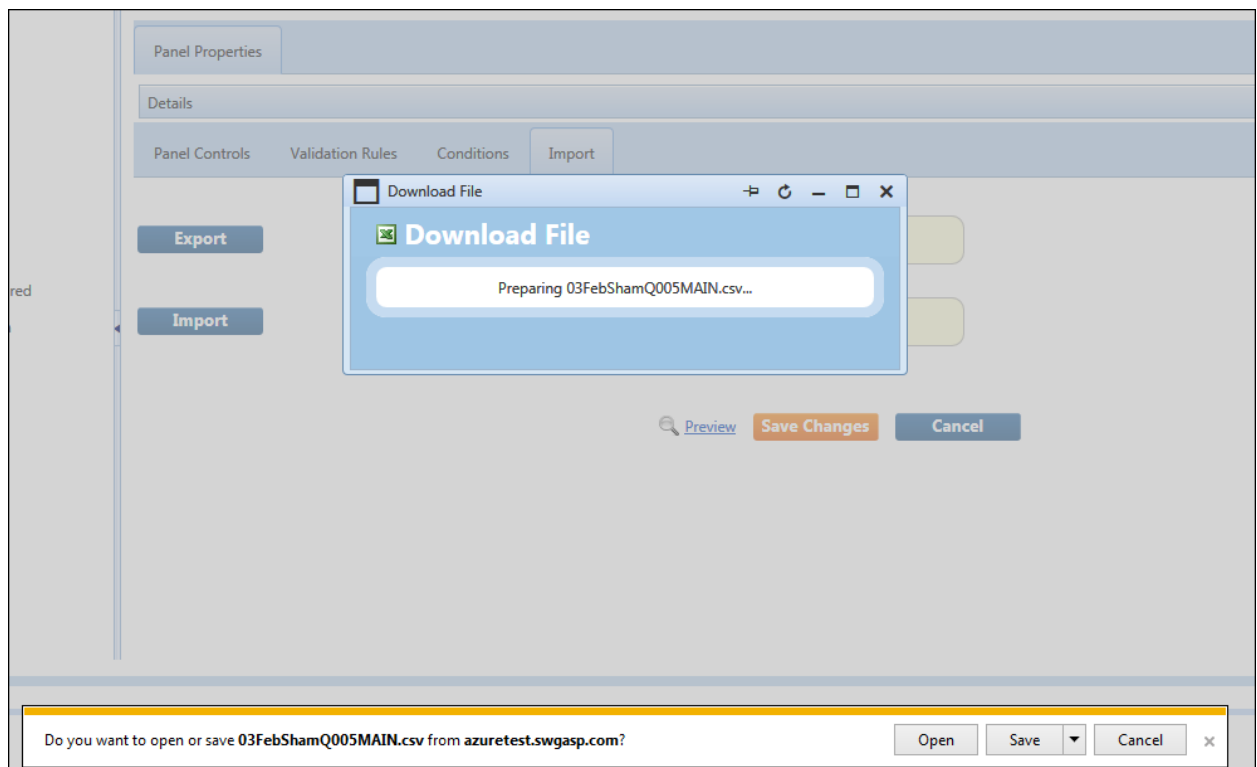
Panel Properties

Details

Panel Controls Validation Rules Conditions Import

red

Export

Import

Download File

Download File

Preparing 03FebShamQ005MAIN.csv...

Preview Save Changes Cancel

Do you want to open or save **03FebShamQ005MAIN.csv** from **azuretest.swgasp.com**?

Open Save Cancel